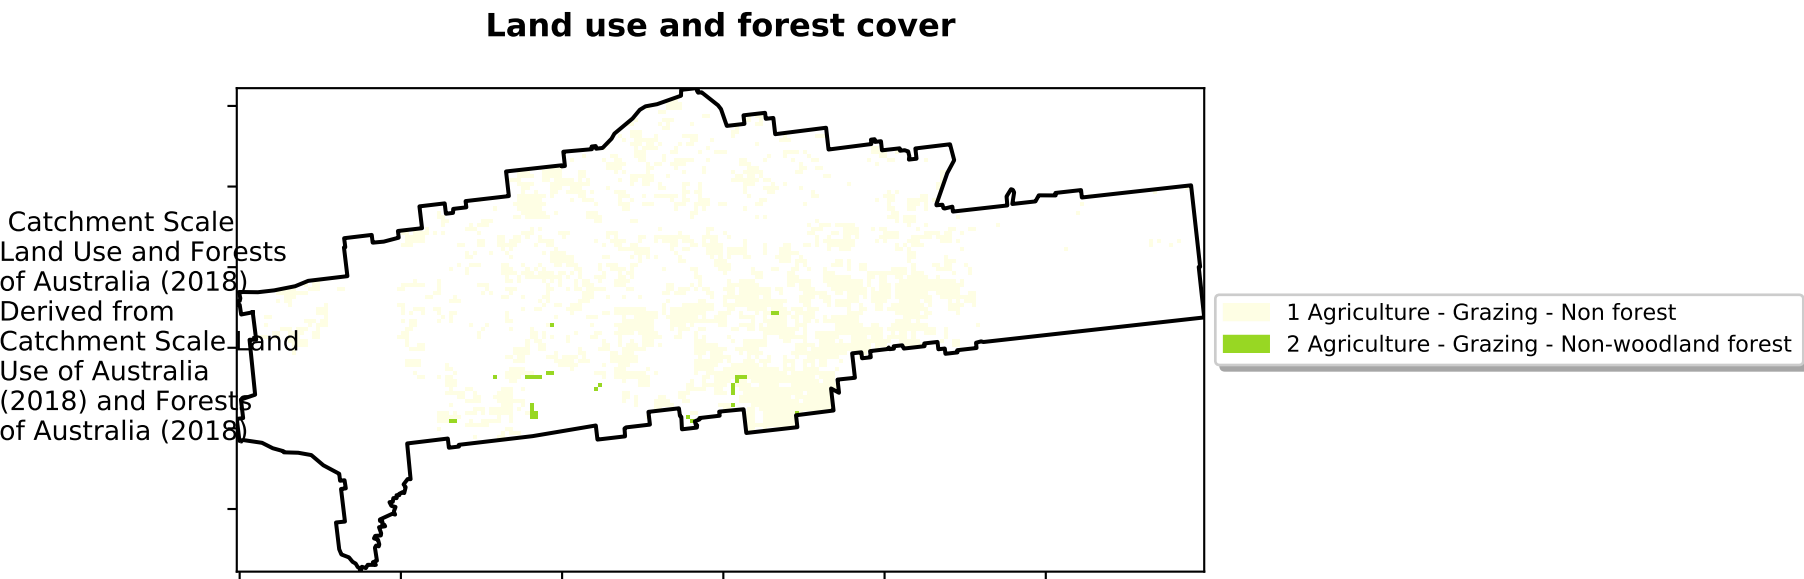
Land use and forest cover

Catchment Scale Land Use and Forests of Australia (2018) Derived from Catchment Scale Land Use of Australia (2018) and Forests of Australia (2018)

1 Agriculture - Grazing - Non forest
2 Agriculture - Grazing - Non-woodland forest